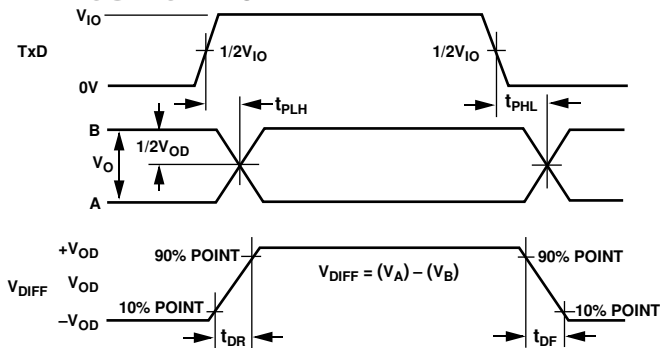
$V_{IO}$

TxD

$1/2V_{IO}$

$1/2V_{IO}$

0V

$t_{PLH}$

$t_{PHL}$

B

$1/2V_{OD}$

$V_O$

A

$+V_{OD}$

90% POINT

90% POINT

$V_{DIFF} = (V_A) - (V_B)$

$V_{DIFF}$

$V_{OD}$

10% POINT

10% POINT

$-V_{OD}$

$t_{DR}$

$t_{DF}$